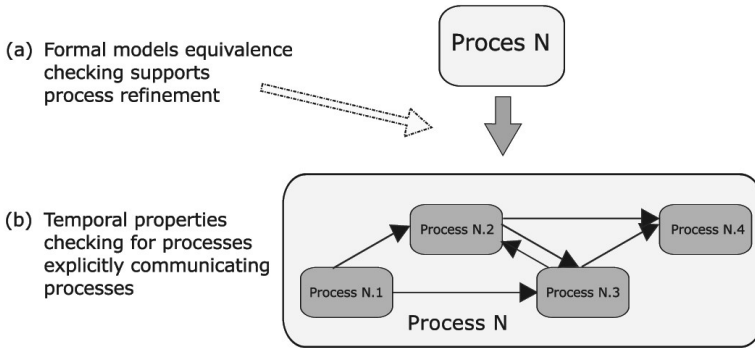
(a) Formal models equivalence checking supports process refinement

Proces N

(b) Temporal properties checking for processes explicitly communicating processes

Process N.2

Process N.4

Process N.1

Process N.3

Process N